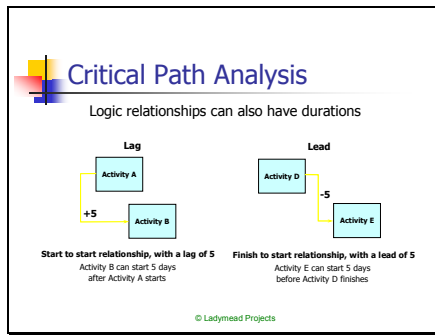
Critical Path Analysis

Logic relationships can also have durations

Lag

Activity A

+5

Activity B

Start to start relationship, with a lag of 5

Activity B can start 5 days after Activity A starts

Lead

Activity D

-5

Activity E

Finish to start relationship, with a lead of 5

Activity E can start 5 days before Activity D finishes

© Ladymead Projects